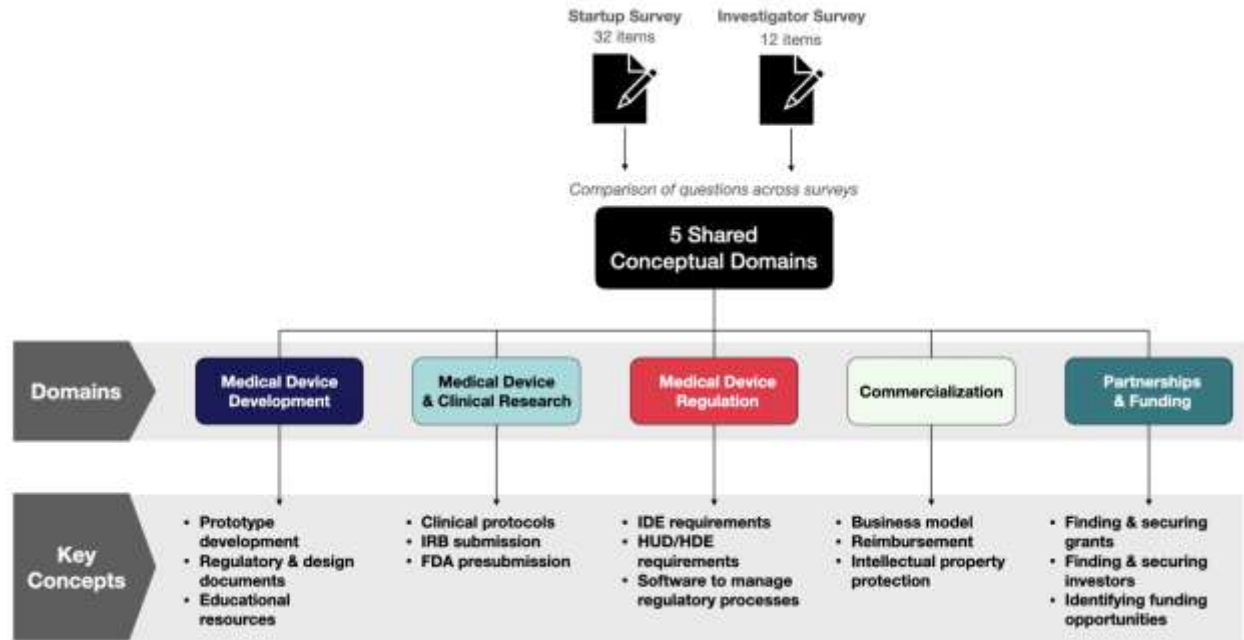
Startup Survey
32 items

Investigator Survey
12 items

Comparison of questions across surveys

5 Shared
Conceptual Domains

Domains

Medical Device Development

Medical Device & Clinical Research

Medical Device Regulation

Commercialization

Partnerships & Funding

Key Concepts

- Prototype development
- Regulatory & design documents
- Educational resources

- Clinical protocols
- IRB submission
- FDA presubmission

- IDE requirements
- HUD/HDE requirements
- Software to manage regulatory processes

- Business model
- Reimbursement
- Intellectual property protection

- Finding & securing grants
- Finding & securing investors
- Identifying funding opportunities